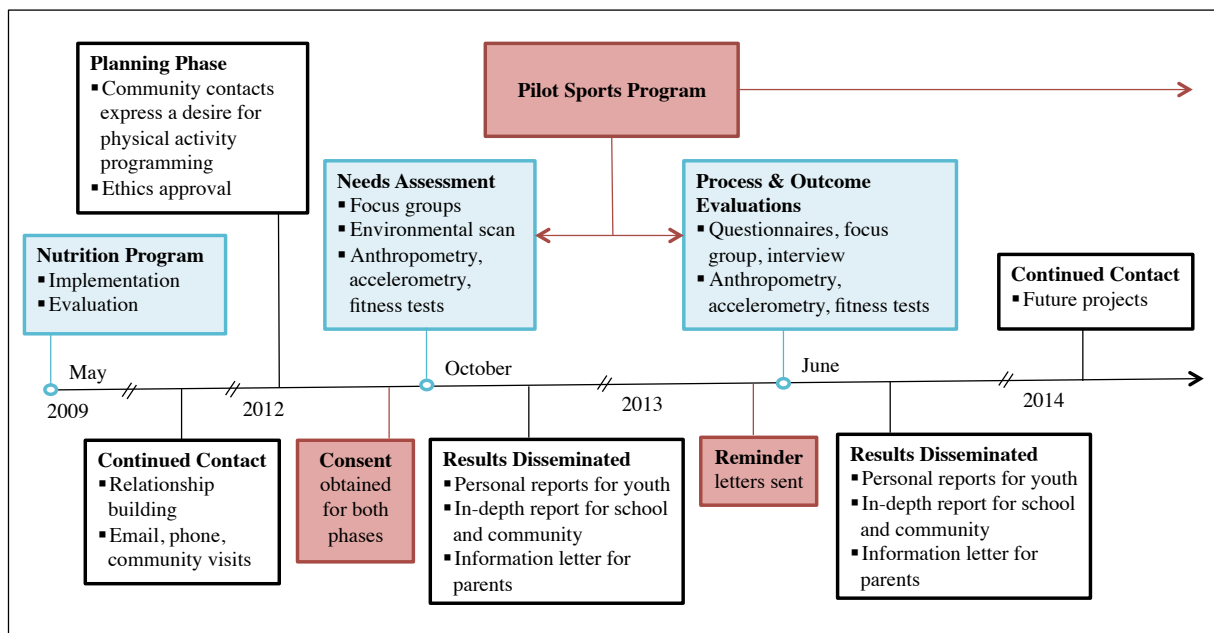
**Planning Phase**
- Community contacts express a desire for physical activity programming
- Ethics approval

**Pilot Sports Program**

**Nutrition Program**
- Implementation
- Evaluation

**Needs Assessment**
- Focus groups
- Environmental scan
- Anthropometry, accelerometry, fitness tests

**Process & Outcome Evaluations**
- Questionnaires, focus group, interview
- Anthropometry, accelerometry, fitness tests

**Continued Contact**
- Future projects

May
2009
2012
October
2013
June
2014

**Continued Contact**
- Relationship building
- Email, phone, community visits

**Consent** obtained for both phases

**Results Disseminated**
- Personal reports for youth
- In-depth report for school and community
- Information letter for parents

**Reminder** letters sent

**Results Disseminated**
- Personal reports for youth
- In-depth report for school and community
- Information letter for parents